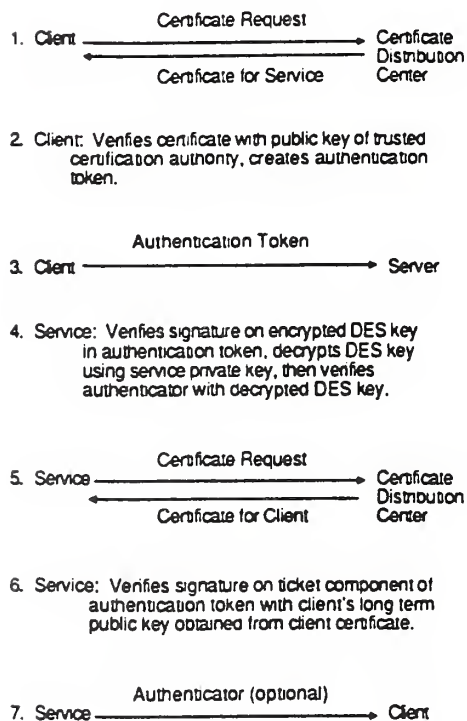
Certificate Request

1. Client → Certificate Distribution Center

Certificate for Service

2. Client: Verifies certificate with public key of trusted certification authority, creates authentication token.

Authentication Token

3. Client → Server

4. Service: Verifies signature on encrypted DES key in authentication token, decrypts DES key using service private key, then verifies authenticator with decrypted DES key.

Certificate Request

5. Service → Certificate Distribution Center

Certificate for Client

6. Service: Verifies signature on ticket component of authentication token with client's long term public key obtained from client certificate.

Authenticator (optional)

7. Service → Client